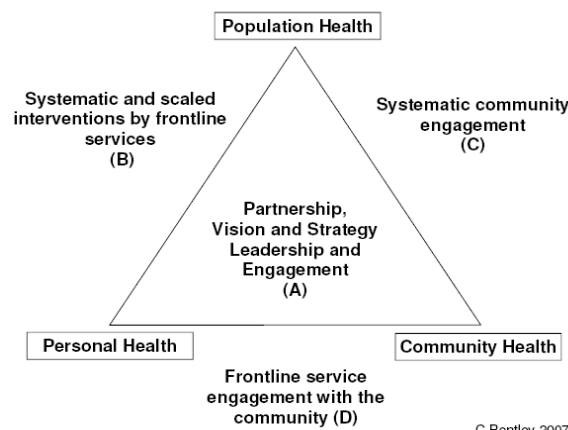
Population Health

Systematic and scaled interventions by frontline services
(B)

Systematic community engagement
(C)

Partnership, Vision and Strategy Leadership and Engagement
(A)

Personal Health

Community Health

Frontline service engagement with the community (D)

C Bentley 2007